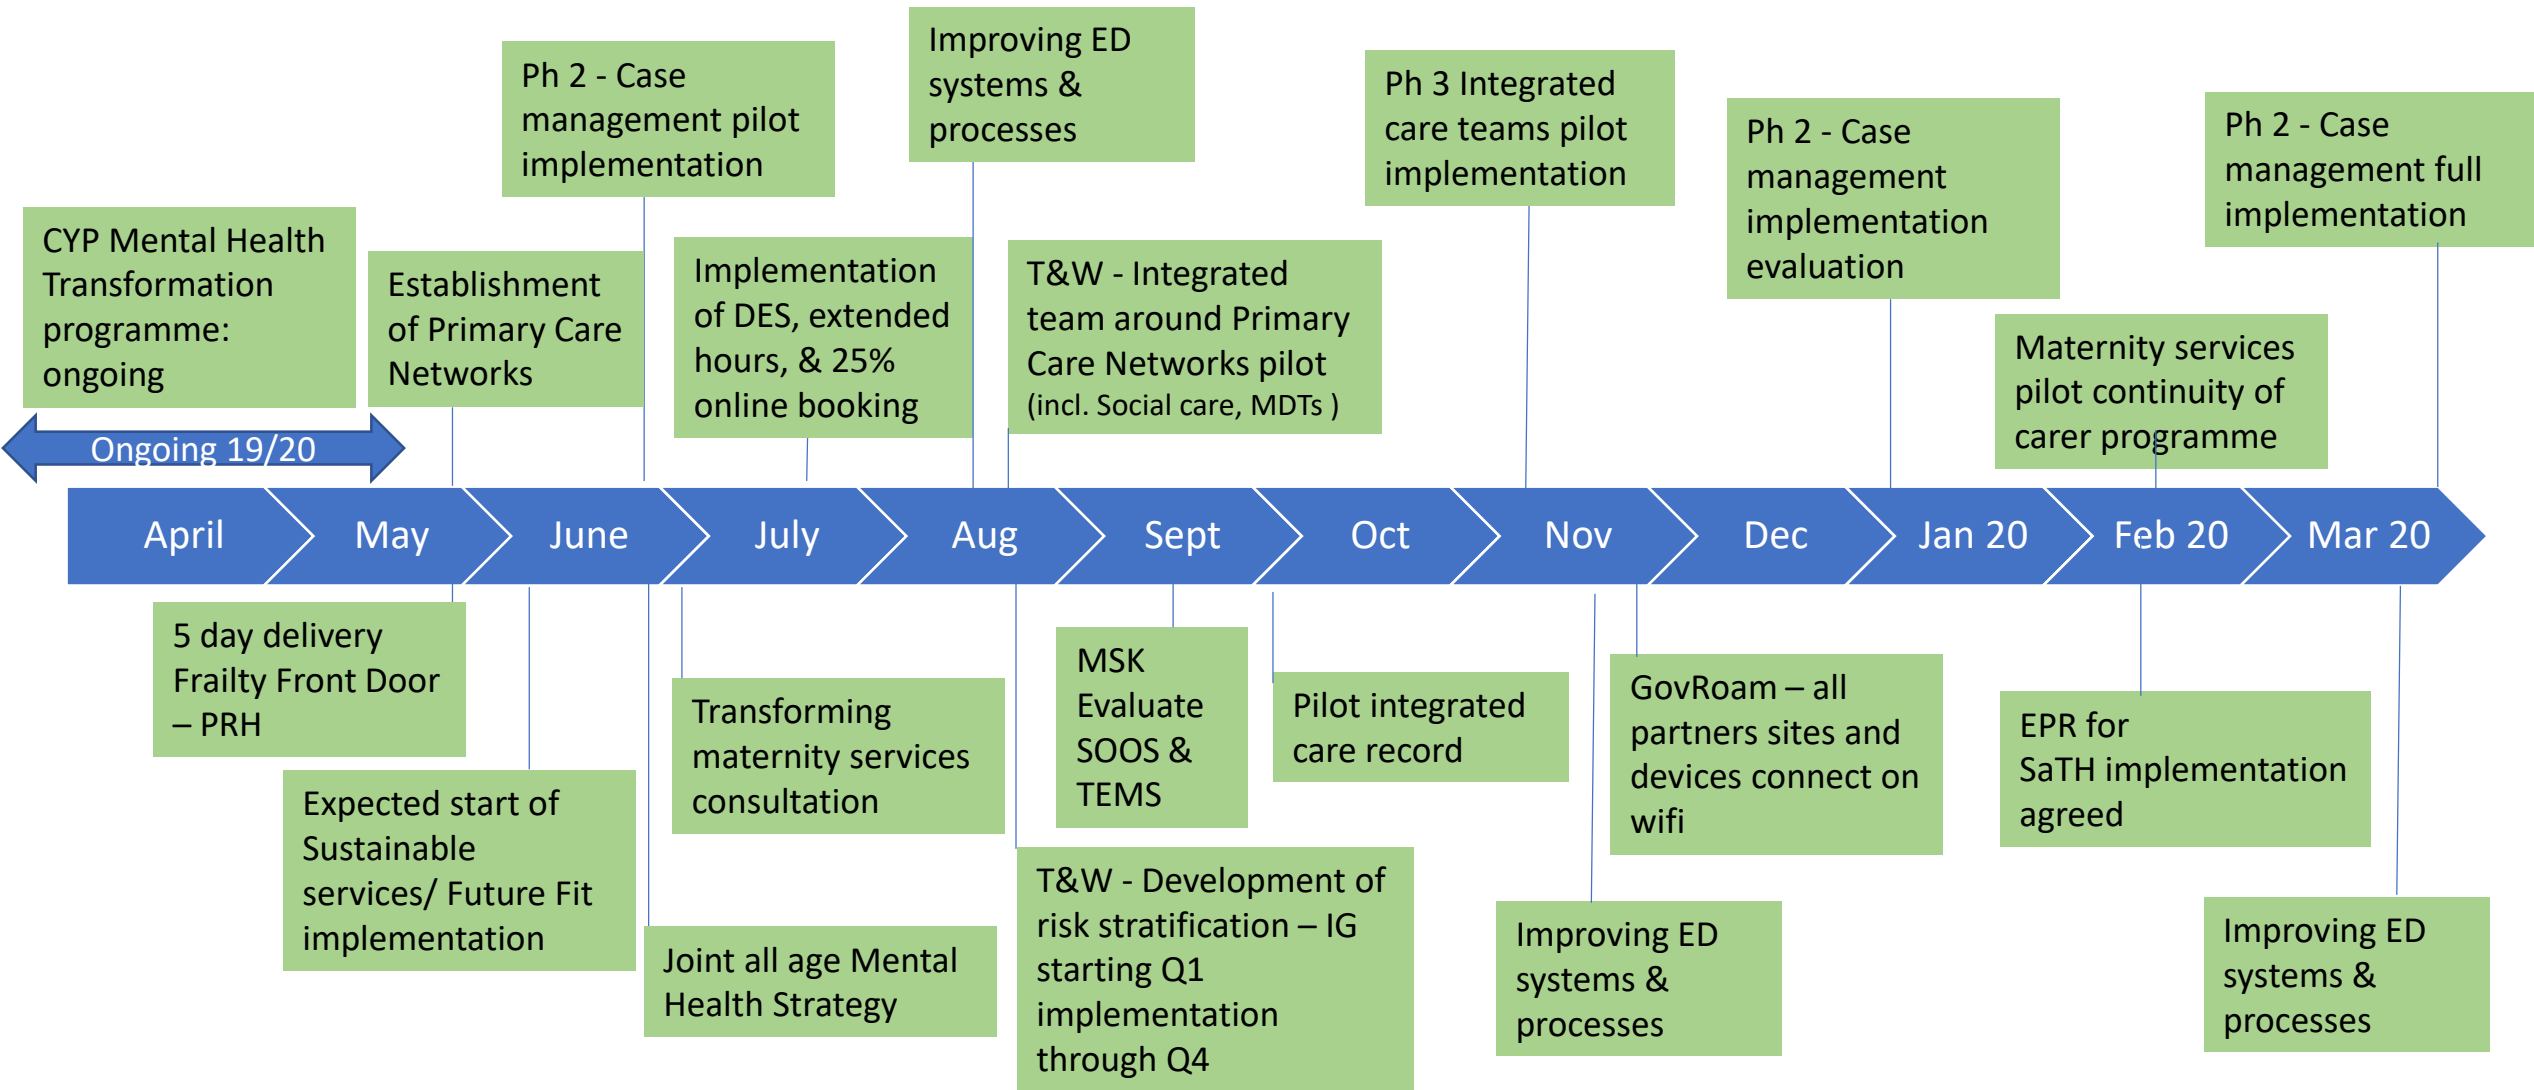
CYP Mental Health Transformation programme: ongoing

Establishment of Primary Care Networks

Ph 2 - Case management pilot implementation

Implementation of DES, extended hours, & 25% online booking

Improving ED systems & processes

T&W - Integrated team around Primary Care Networks pilot (incl. Social care, MDTs )

Ph 3 Integrated care teams pilot implementation

Ph 2 - Case management implementation evaluation

Maternity services pilot continuity of carer programme

Ph 2 - Case management full implementation

Ongoing 19/20

April | May | June | July | Aug | Sept | Oct | Nov | Dec | Jan 20 | Feb 20 | Mar 20

5 day delivery Frailty Front Door – PRH

Expected start of Sustainable services/ Future Fit implementation

Transforming maternity services consultation

Joint all age Mental Health Strategy

MSK Evaluate SOOS & TEMS

T&W - Development of risk stratification – IG starting Q1 implementation through Q4

Pilot integrated care record

GovRoam – all partners sites and devices connect on wifi

Improving ED systems & processes

EPR for SaTH implementation agreed

Improving ED systems & processes